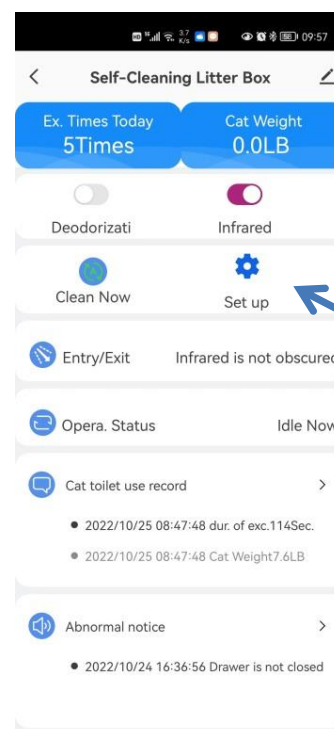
09:57

Self-Cleaning Litter Box

Ex. Times Today
5Times

Cat Weight
0.0LB

Deodorizati

Infrared

Clean Now

Set up

Entry/Exit
Infrared is not obscured

Opera. Status
Idle Now

Cat toilet use record

• 2022/10/25 08:47:48 dur. of exc.114Sec.

• 2022/10/25 08:47:48 Cat Weight7.6LB

Abnormal notice

• 2022/10/24 16:36:56 Drawer is not closed